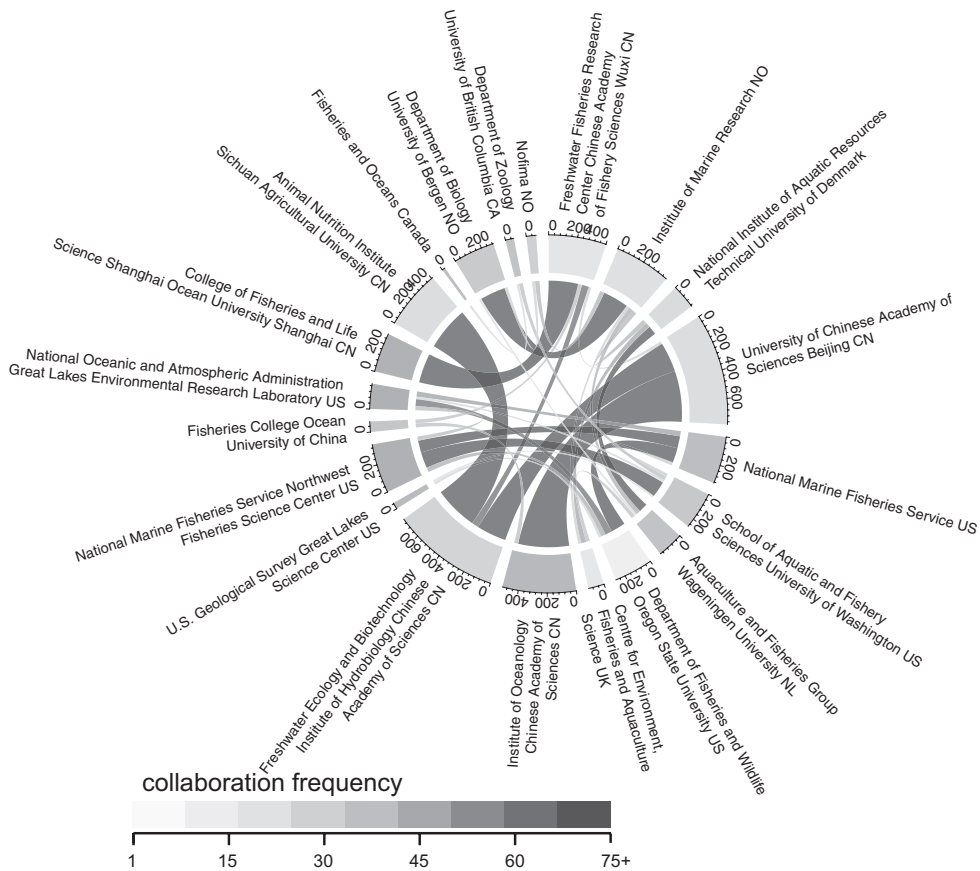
Freshwater Fisheries Research Center Chinese Academy of Fishery Sciences Wuxi CN
0 200 400

Institute of Marine Research NO
0 200

National Institute of Aquatic Resources Technical University of Denmark
0

University of Chinese Academy of Sciences Beijing CN
0 200 400 600

National Marine Fisheries Service US
0 200

School of Aquatic and Fishery Sciences University of Washington US
0 200

Aquaculture and Fisheries Group Wageningen University NL
0

Department of Fisheries and Wildlife Oregon State University US
0

Centre for Environment, Fisheries and Aquaculture Science UK
0 200

Institute of Oceanology Chinese Academy of Sciences CN
0 200 400

Freshwater Ecology and Biotechnology Institute of Hydrobiology Chinese Academy of Sciences CN
0 200 400 600

U.S. Geological Survey Great Lakes Science Center US
0

National Marine Fisheries Service Northwest Fisheries Science Center US
0 200

Fisheries College Ocean University of China
0

National Oceanic and Atmospheric Administration Great Lakes Environmental Research Laboratory US
0

College of Fisheries and Life Science Shanghai Ocean University Shanghai CN
0 200

Animal Nutrition Institute Sichuan Agricultural University CN
0 200 400

Fisheries and Oceans Canada
0

Department of Biology University of Bergen NO
0 200

Department of Zoology University of British Columbia CA
0

Nofima NO
0

collaboration frequency
1 15 30 45 60 75+